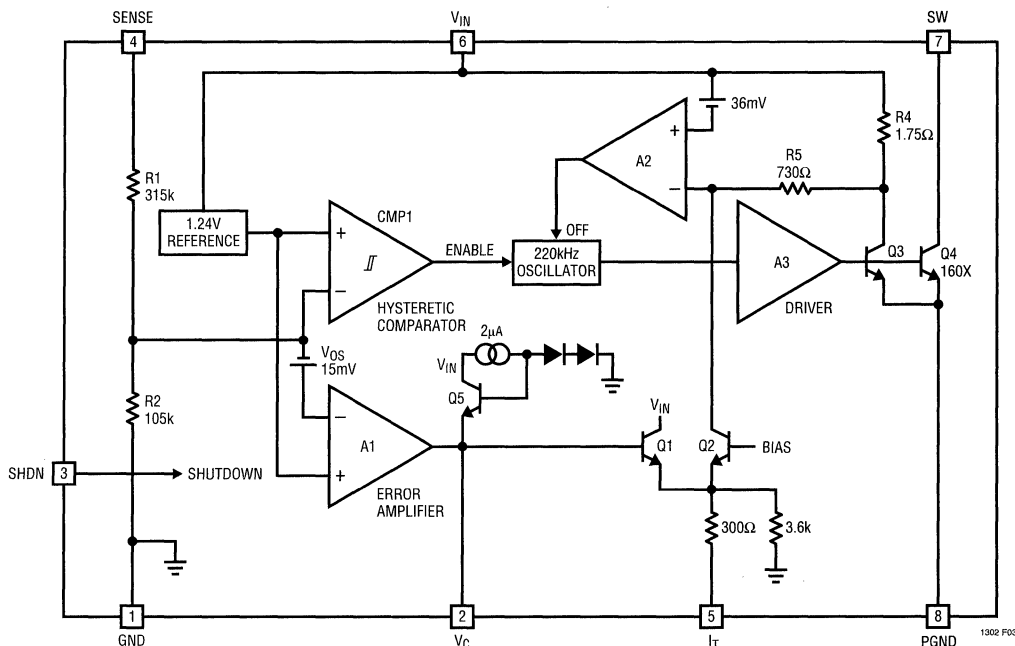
SENSE
4
$V_{IN}$
6
SW
7
36mV
+
A2
−
R4
1.75Ω
R5
730Ω
R1
315k
1.24V
REFERENCE
CMP1
+
−
ENABLE
OFF
220kHz
OSCILLATOR
A3
DRIVER
Q3
Q4
160X
HYSTERETIC
COMPARATOR
$V_{OS}$
15mV
2μA
$V_{IN}$
Q5
R2
105k
−
A1
+
ERROR
AMPLIFIER
$V_{IN}$
Q1
Q2
BIAS
SHDN
3
SHUTDOWN
300Ω
3.6k
1
GND
2
$V_C$
5
$I_T$
8
PGND
1302 F03